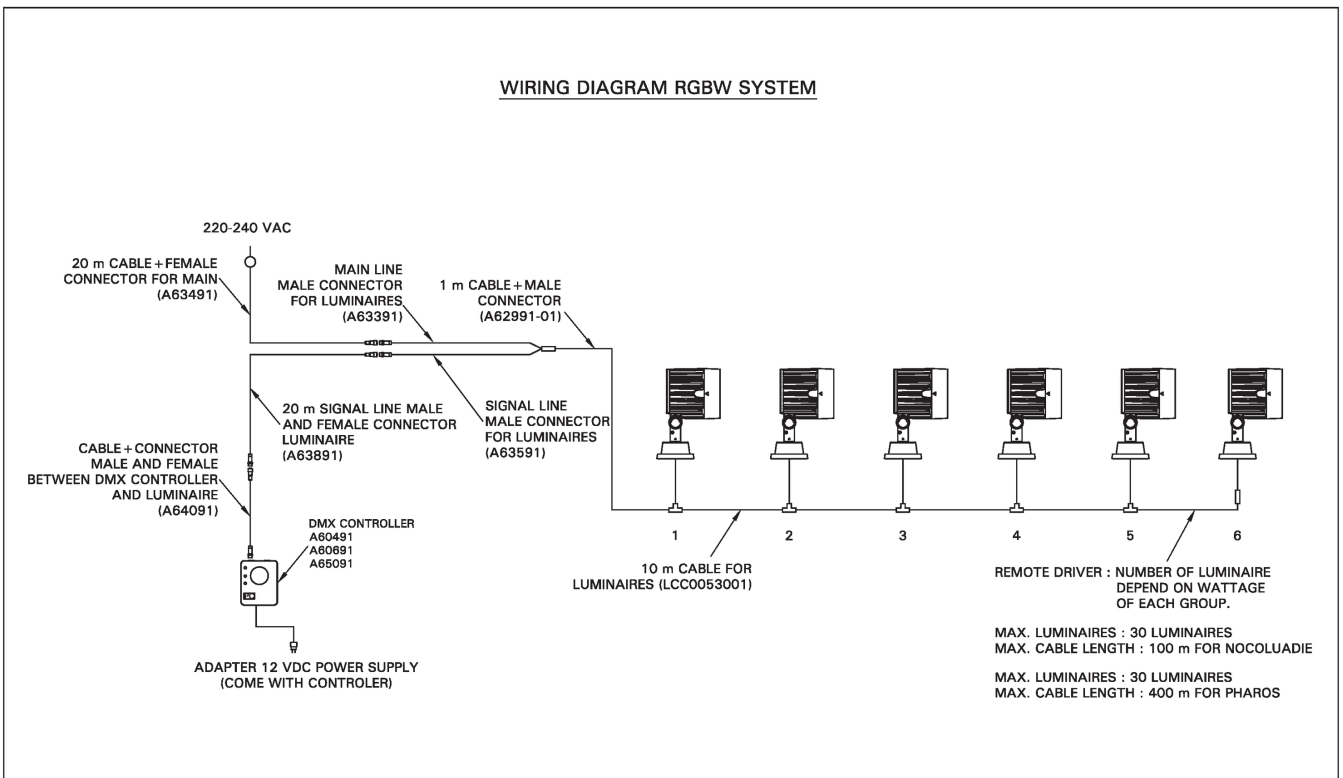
WIRING DIAGRAM RGBW SYSTEM

220-240 VAC

20 m CABLE + FEMALE CONNECTOR FOR MAIN (A63491)

MAIN LINE MALE CONNECTOR FOR LUMINAIRES (A63391)

1 m CABLE + MALE CONNECTOR (A62991-01)

20 m SIGNAL LINE MALE AND FEMALE CONNECTOR LUMINAIRE (A63891)

SIGNAL LINE MALE CONNECTOR FOR LUMINAIRES (A63591)

CABLE + CONNECTOR MALE AND FEMALE BETWEEN DMX CONTROLLER AND LUMINAIRE (A64091)

DMX CONTROLLER
A60491
A60691
A65091

1

2

3

4

5

6

10 m CABLE FOR LUMINAIRES (LCC0053001)

REMOTE DRIVER : NUMBER OF LUMINAIRE DEPEND ON WATTAGE OF EACH GROUP.

MAX. LUMINAIRES : 30 LUMINAIRES
MAX. CABLE LENGTH : 100 m FOR NOCOLUADIE

MAX. LUMINAIRES : 30 LUMINAIRES
MAX. CABLE LENGTH : 400 m FOR PHAROS

ADAPTER 12 VDC POWER SUPPLY (COME WITH CONTROLER)